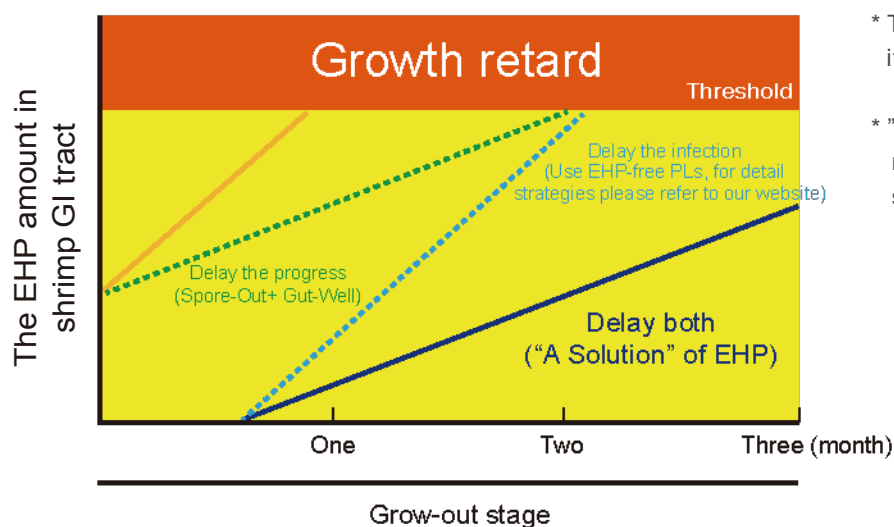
Growth retard

Threshold

The EHP amount in shrimp GI tract

Delay the infection (Use EHP-free PLs, for detail strategies please refer to our website)

Delay the progress (Spore-Out+ Gut-Well)

Delay both ("A Solution" of EHP)

One

Two

Three (month)

Grow-out stage

* T
i

* "
r
s